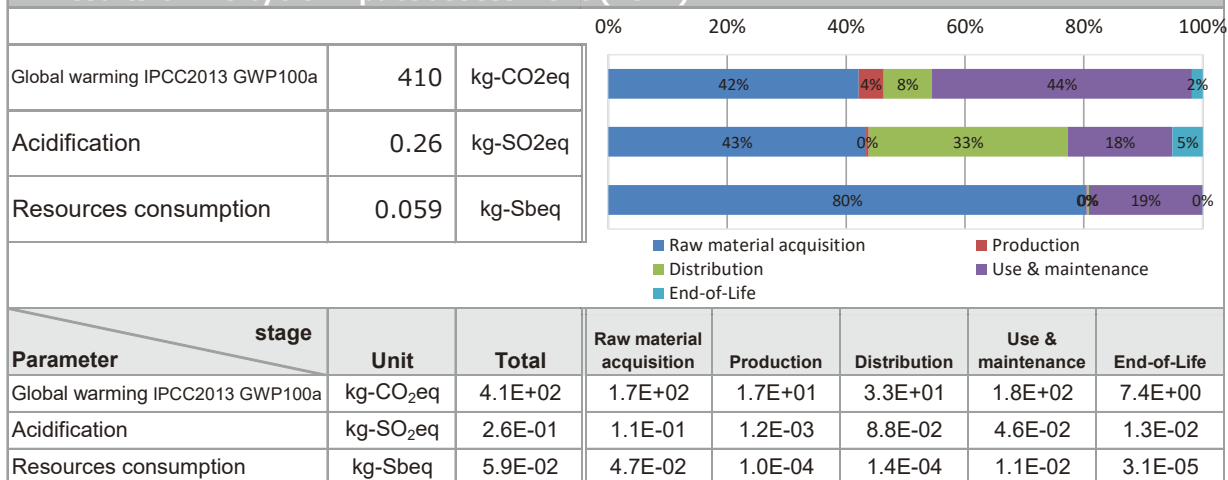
| | | | |
|---|---|---|---|
| Global warming IPCC2013 GWP100a | 410 | kg-CO2eq | |
| Acidification | 0.26 | kg-SO2eq | |
| Resources consumption | 0.059 | kg-Sbeq | |

0% 20% 40% 60% 80% 100%

42% 4% 8% 44% 2%

43% 0% 33% 18% 5%

80% 0% 0% 19% 0%

Raw material acquisition
Production
Distribution
Use & maintenance
End-of-Life

| stage / Parameter | Unit | Total | Raw material acquisition | Production | Distribution | Use & maintenance | End-of-Life |
|---|---|---|---|---|---|---|---|
| Global warming IPCC2013 GWP100a | kg-$CO_2$eq | 4.1E+02 | 1.7E+02 | 1.7E+01 | 3.3E+01 | 1.8E+02 | 7.4E+00 |
| Acidification | kg-$SO_2$eq | 2.6E-01 | 1.1E-01 | 1.2E-03 | 8.8E-02 | 4.6E-02 | 1.3E-02 |
| Resources consumption | kg-Sbeq | 5.9E-02 | 4.7E-02 | 1.0E-04 | 1.4E-04 | 1.1E-02 | 3.1E-05 |